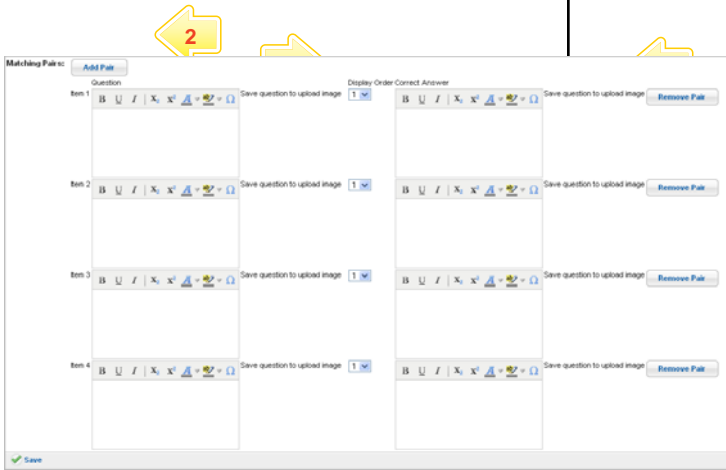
2

Matching Pairs: Add Pair

Question

Display Order Correct Answer

Item 1 B U I X₂ X² A Ω Save question to upload image 1 B U I X₂ X² A Ω Save question to upload image Remove Pair

Item 2 B U I X₂ X² A Ω Save question to upload image 1 B U I X₂ X² A Ω Save question to upload image Remove Pair

Item 3 B U I X₂ X² A Ω Save question to upload image 1 B U I X₂ X² A Ω Save question to upload image Remove Pair

Item 4 B U I X₂ X² A Ω Save question to upload image 1 B U I X₂ X² A Ω Save question to upload image Remove Pair

Save